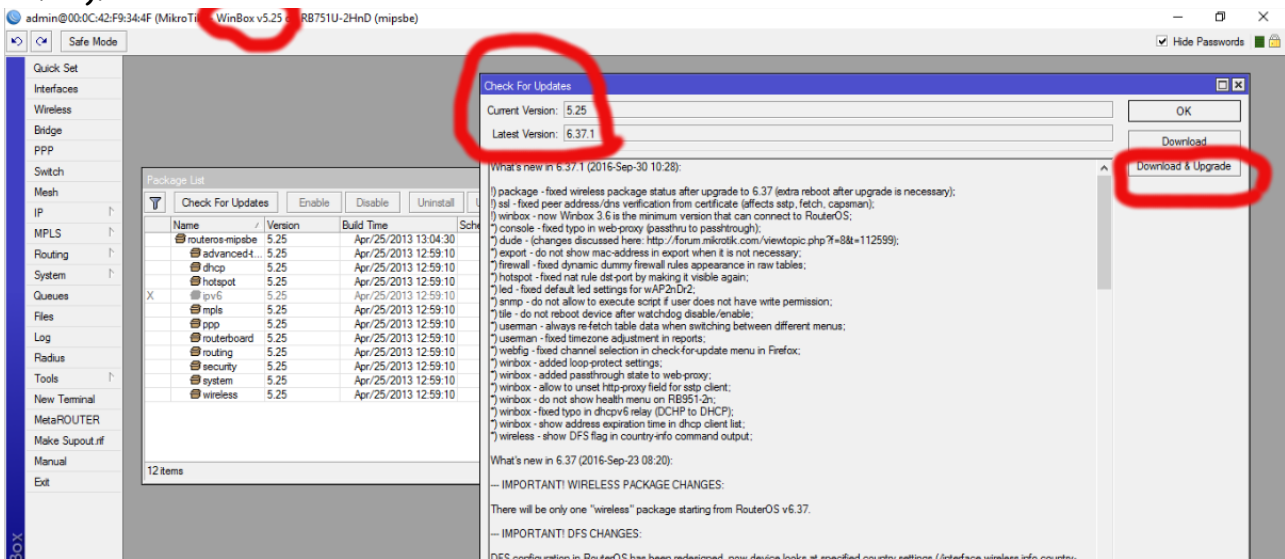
admin@00:0C:42:F9:34:4F (MikroTi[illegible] WinBox v5.25 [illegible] RB751U-2HnD (mipsbe)

Safe Mode

Hide Passwords

Quick Set
Interfaces
Wireless
Bridge
PPP
Switch
Mesh
IP
MPLS
Routing
System
Queues
Files
Log
Radius
Tools
New Terminal
MetaROUTER
Make Supout.rif
Manual
Exit

Box

Package List

Check For Updates | Enable | Disable | Uninstall

| | Name | Version | Build Time | Sche |
|---|---|---|---|---|
| | routeros-mipsbe | 5.25 | Apr/25/2013 13:04:30 | |
| | advanced-t... | 5.25 | Apr/25/2013 12:59:10 | |
| | dhcp | 5.25 | Apr/25/2013 12:59:10 | |
| | hotspot | 5.25 | Apr/25/2013 12:59:10 | |
| X | ipv6 | 5.25 | Apr/25/2013 12:59:10 | |
| | mpls | 5.25 | Apr/25/2013 12:59:10 | |
| | ppp | 5.25 | Apr/25/2013 12:59:10 | |
| | routerboard | 5.25 | Apr/25/2013 12:59:10 | |
| | routing | 5.25 | Apr/25/2013 12:59:10 | |
| | security | 5.25 | Apr/25/2013 12:59:10 | |
| | system | 5.25 | Apr/25/2013 12:59:10 | |
| | wireless | 5.25 | Apr/25/2013 12:59:10 | |

12 items

Check For Updates

Current Version: 5.25
Latest Version: 6.37.1

OK
Download
Download & Upgrade

What's new in 6.37.1 (2016-Sep-30 10:28):

!) package - fixed wireless package status after upgrade to 6.37 (extra reboot after upgrade is necessary);
!) ssl - fixed peer address/dns verification from certificate (affects sstp, fetch, capsman);
!) winbox - now Winbox 3.6 is the minimum version that can connect to RouterOS;
*) console - fixed typo in web-proxy (passthru to passhtrough);
*) dude - (changes discussed here: http://forum.mikrotik.com/viewtopic.php?f=8&t=112599);
*) export - do not show mac-address in export when it is not necessary;
*) firewall - fixed dynamic dummy firewall rules appearance in raw tables;
*) hotspot - fixed nat rule dst-port by making it visible again;
*) led - fixed default led settings for wAP2nDr2;
*) snmp - do not allow to execute script if user does not have write permission;
*) tile - do not reboot device after watchdog disable/enable;
*) userman - always re-fetch table data when switching between different menus;
*) userman - fixed timezone adjustment in reports;
*) webfig - fixed channel selection in check-for-update menu in Firefox;
*) winbox - added loop-protect settings;
*) winbox - added passthrough state to web-proxy;
*) winbox - allow to unset http-proxy field for sstp client;
*) winbox - do not show health menu on RB951-2n;
*) winbox - fixed typo in dhcpv6 relay (DCHP to DHCP);
*) winbox - show address expiration time in dhcp client list;
*) wireless - show DFS flag in country-info command output;

What's new in 6.37 (2016-Sep-23 08:20):

--- IMPORTANT! WIRELESS PACKAGE CHANGES:

There will be only one "wireless" package starting from RouterOS v6.37.

--- IMPORTANT! DFS CHANGES:

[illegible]